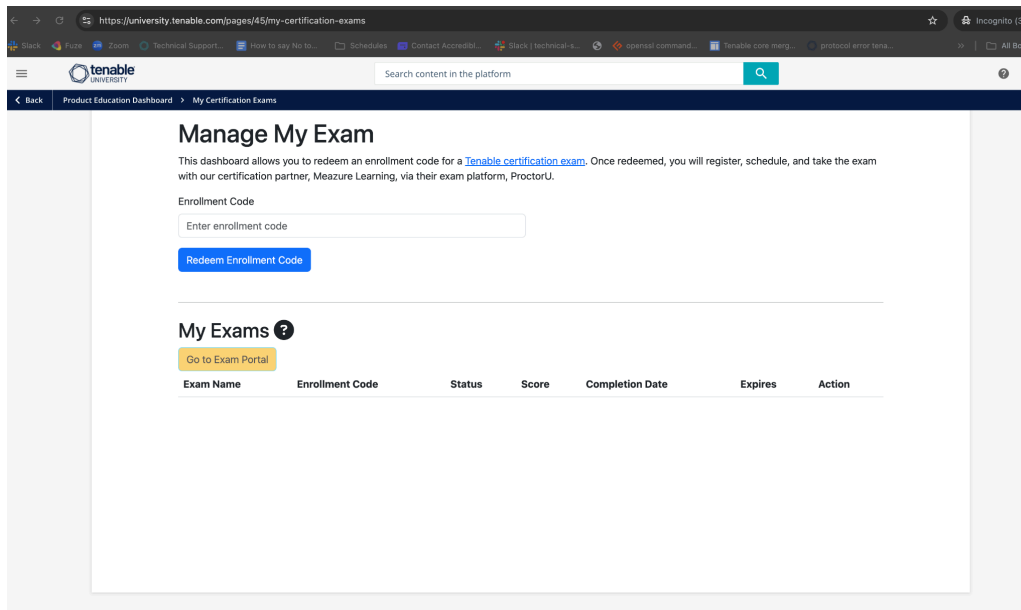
https://university.tenable.com/pages/45/my-certification-exams

Incognito (3

Slack Fuze Zoom Technical Support... How to say No to... Schedules Contact Accredibl... Slack | technical-s... openssl command... Tenable core merg... protocol error tena...

All Bo

tenable UNIVERSITY

Search content in the platform

Back Product Education Dashboard > My Certification Exams

Manage My Exam

This dashboard allows you to redeem an enrollment code for a Tenable certification exam. Once redeemed, you will register, schedule, and take the exam with our certification partner, Meazure Learning, via their exam platform, ProctorU.

Enrollment Code

Enter enrollment code

Redeem Enrollment Code

My Exams ?

Go to Exam Portal

| Exam Name | Enrollment Code | Status | Score | Completion Date | Expires | Action |
|---|---|---|---|---|---|---|